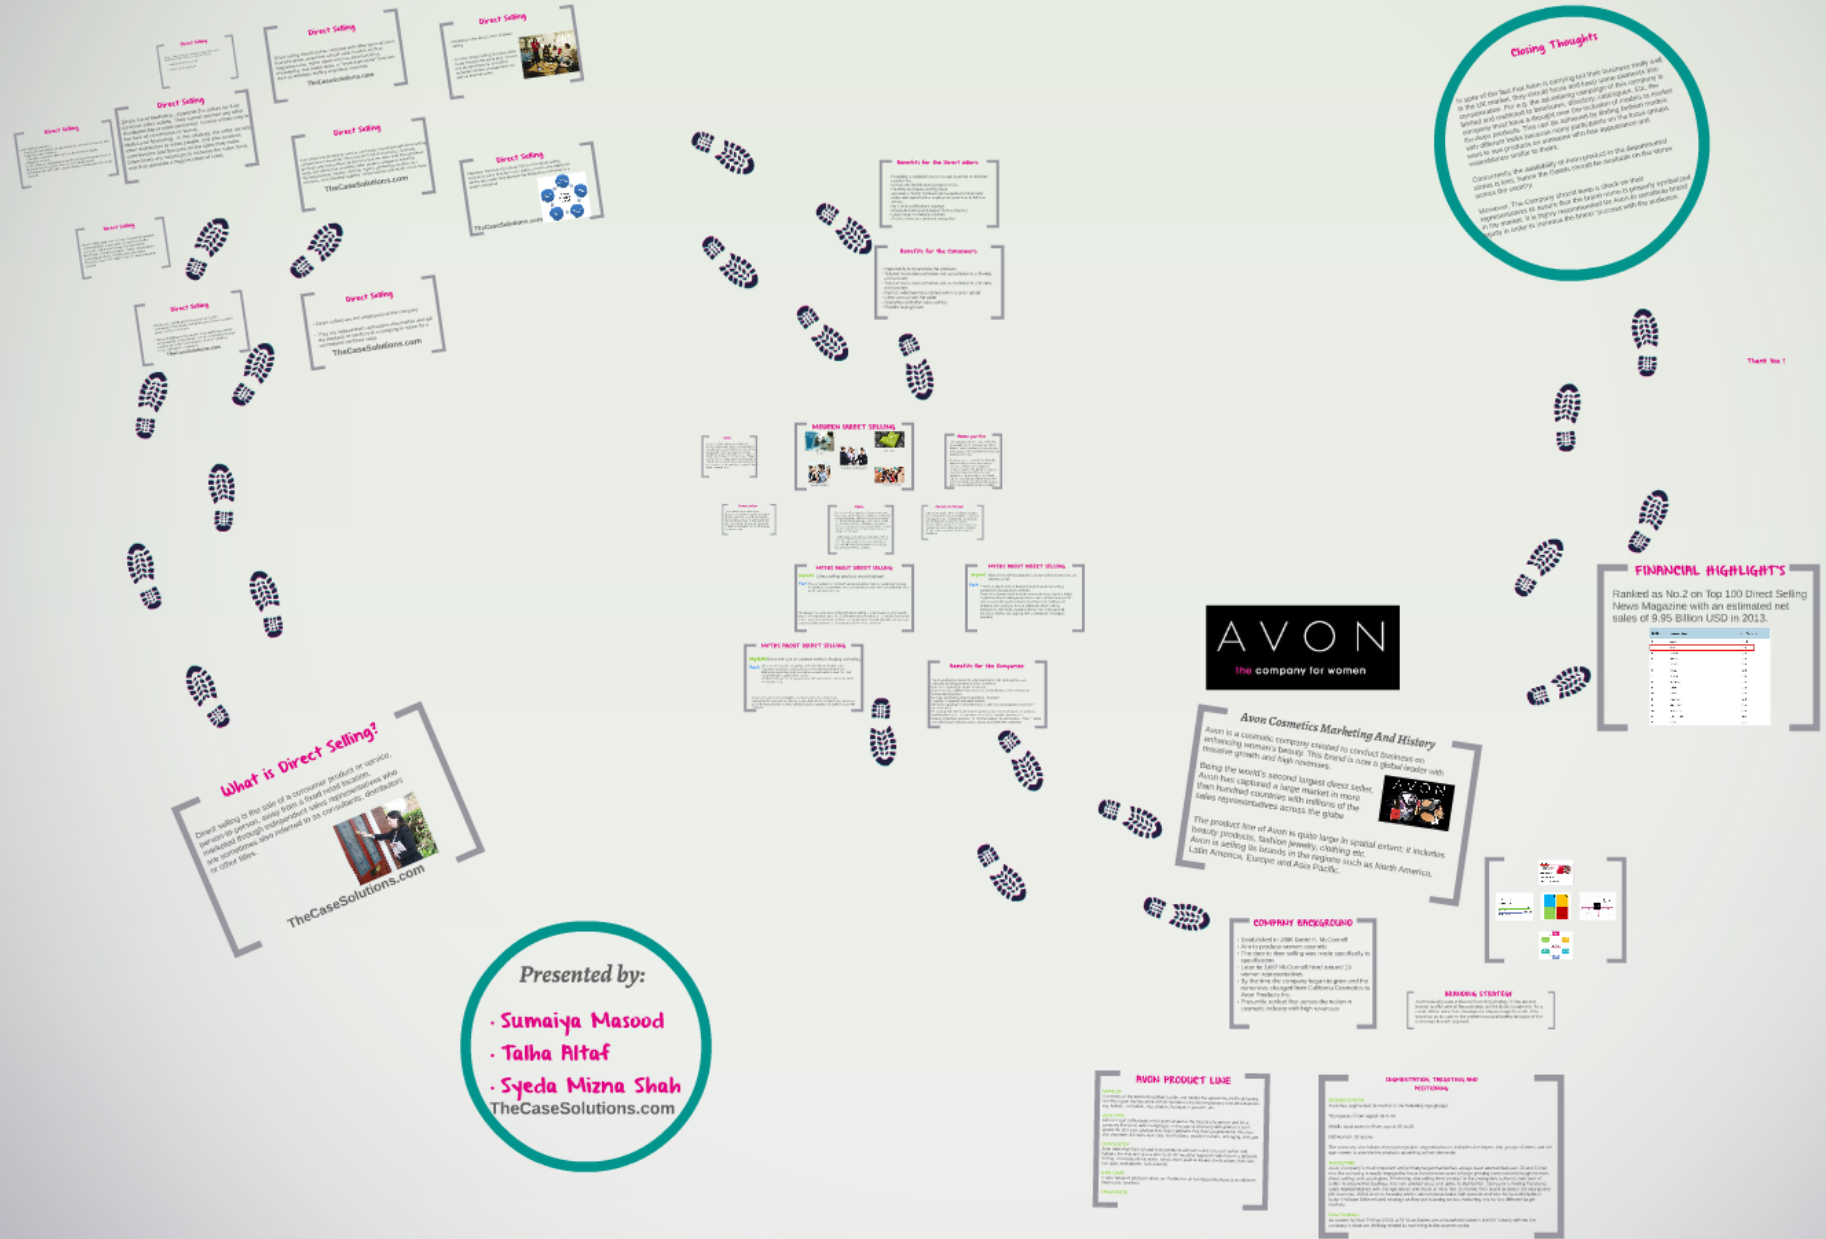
Direct Selling

Direct Selling

Direct Selling

Direct Selling

Direct Selling

TheCaseSolutions.com

Direct Selling

TheCaseSolutions.com

Direct Selling

TheCaseSolutions.com

Direct Selling

Direct Selling

Direct Selling

TheCaseSolutions.com

Closing Thoughts

Benefits for the Direct sellers

Benefits for the Consumers

MODERN DIRECT SELLING

MYTHS ABOUT DIRECT SELLING

MYTHS ABOUT DIRECT SELLING

MYTHS ABOUT DIRECT SELLING

Benefits for the Companies

Thank You !

FINANCIAL HIGHLIGHTS

Ranked as No.2 on Top 100 Direct Selling News Magazine with an estimated net sales of 9.95 Billion USD in 2013.

AVON
the company for women

Avon Cosmetics Marketing And History

Avon is a cosmetic company created to conduct business on enhancing women's beauty. This brand is now a global leader with innovative growth and high revenues.

Being the world's second largest direct seller, Avon has captured a large market in more than hundred countries with millions of the sales representatives across the globe.

The product line of Avon is quite large in spatial extent; it includes beauty products, fashion jewelry, clothing etc. Avon is selling its brands in the regions such as North America, Latin America, Europe and Asia Pacific.

What is Direct Selling?

Direct selling is the sale of a consumer product or service, person-to-person, away from a fixed retail location, marketed through independent sales representatives who are sometimes also referred to as consultants, distributors or other titles.

TheCaseSolutions.com

COMPANY BACKGROUND

BRANDING STRATEGY

Presented by:

Sumaiya Masood
Talha Altaf
Syeda Mizna Shah

TheCaseSolutions.com

AVON PRODUCT LINE

SEGMENTATION, TARGETING AND POSITIONING